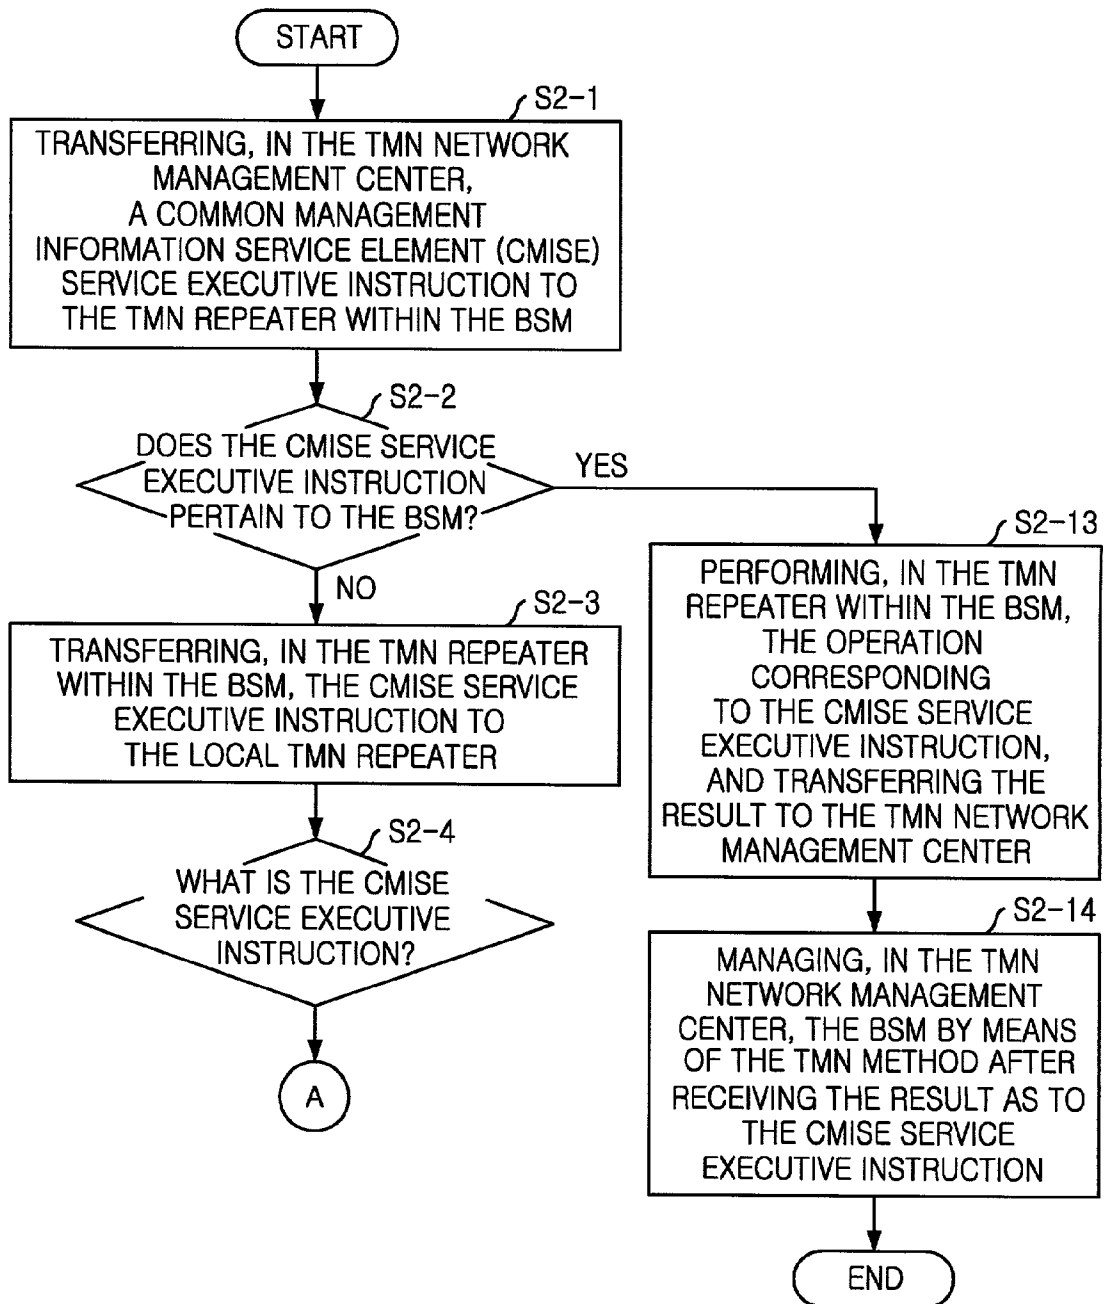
START

S2-1

TRANSFERRING, IN THE TMN NETWORK MANAGEMENT CENTER, A COMMON MANAGEMENT INFORMATION SERVICE ELEMENT (CMISE) SERVICE EXECUTIVE INSTRUCTION TO THE TMN REPEATER WITHIN THE BSM

S2-2

DOES THE CMISE SERVICE EXECUTIVE INSTRUCTION PERTAIN TO THE BSM?

YES

NO

S2-3

TRANSFERRING, IN THE TMN REPEATER WITHIN THE BSM, THE CMISE SERVICE EXECUTIVE INSTRUCTION TO THE LOCAL TMN REPEATER

S2-4

WHAT IS THE CMISE SERVICE EXECUTIVE INSTRUCTION?

A

S2-13

PERFORMING, IN THE TMN REPEATER WITHIN THE BSM, THE OPERATION CORRESPONDING TO THE CMISE SERVICE EXECUTIVE INSTRUCTION, AND TRANSFERRING THE RESULT TO THE TMN NETWORK MANAGEMENT CENTER

S2-14

MANAGING, IN THE TMN NETWORK MANAGEMENT CENTER, THE BSM BY MEANS OF THE TMN METHOD AFTER RECEIVING THE RESULT AS TO THE CMISE SERVICE EXECUTIVE INSTRUCTION

END